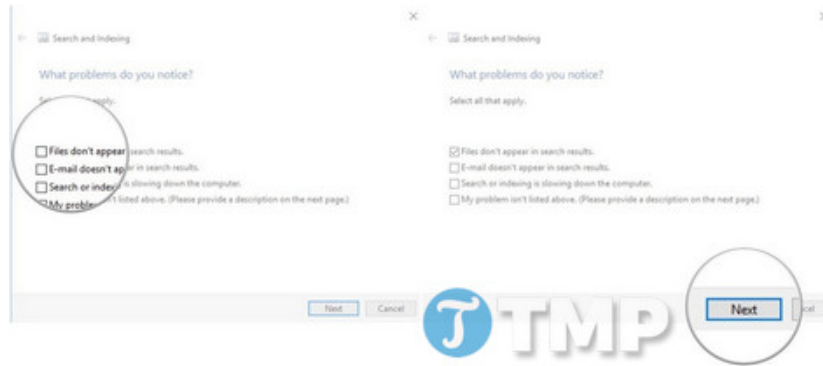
×

← Search and Indexing

What problems do you notice?

Se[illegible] apply.

Files don't appear in search results.
E-mail doesn't appear in search results.
Search or indexing is slowing down the computer.
My problem isn't listed above. (Please provide a description on the next page.)

Next Cancel

← Search and Indexing

What problems do you notice?

Select all that apply.

Files don't appear in search results.
E-mail doesn't appear in search results.
Search or indexing is slowing down the computer.
My problem isn't listed above. (Please provide a description on the next page.)

Next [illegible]cel

TMP